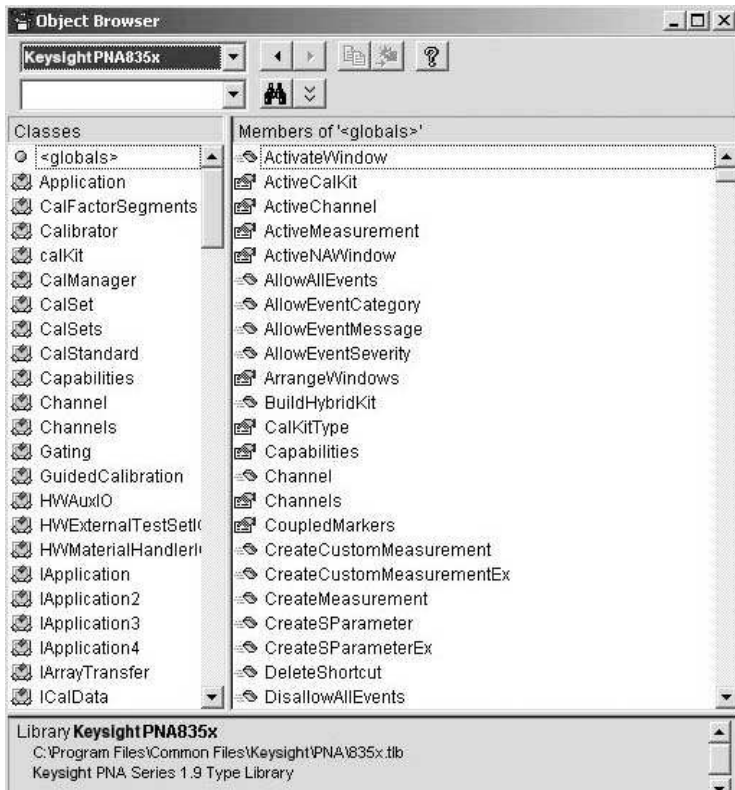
Object Browser

Keysight PNA835x

Classes

<globals>
Application
CalFactorSegments
Calibrator
calKit
CalManager
CalSet
CalSets
CalStandard
Capabilities
Channel
Channels
Gating
GuidedCalibration
HWAuxIO
HWExternalTestSetI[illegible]
HWMaterialHandlerI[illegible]
IApplication
IApplication2
IApplication3
IApplication4
IArrayTransfer
ICalData

Members of '<globals>'

ActivateWindow
ActiveCalKit
ActiveChannel
ActiveMeasurement
ActiveNAWindow
AllowAllEvents
AllowEventCategory
AllowEventMessage
AllowEventSeverity
ArrangeWindows
BuildHybridKit
CalKitType
Capabilities
Channel
Channels
CoupledMarkers
CreateCustomMeasurement
CreateCustomMeasurementEx
CreateMeasurement
CreateSParameter
CreateSParameterEx
DeleteShortcut
DisallowAllEvents

Library Keysight PNA835x
C:\Program Files\Common Files\Keysight\PNA\835x.tlb
Keysight PNA Series 1.9 Type Library